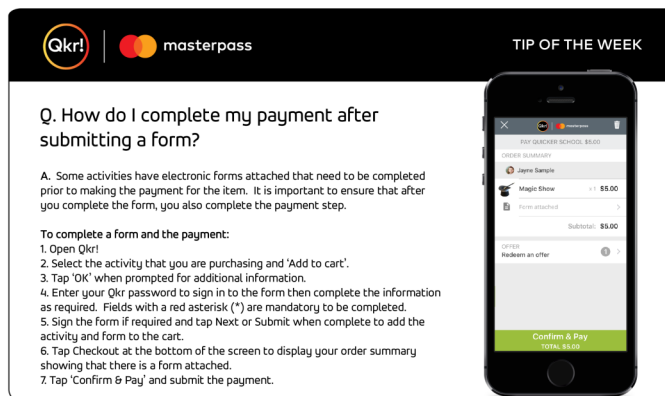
Qkr! masterpass

TIP OF THE WEEK

Q. How do I complete my payment after submitting a form?

A. Some activities have electronic forms attached that need to be completed prior to making the payment for the item. It is important to ensure that after you complete the form, you also complete the payment step.

To complete a form and the payment:
1. Open Qkr!
2. Select the activity that you are purchasing and 'Add to cart'.
3. Tap 'OK' when prompted for additional information.
4. Enter your Qkr password to sign in to the form then complete the information as required. Fields with a red asterisk (*) are mandatory to be completed.
5. Sign the form if required and tap Next or Submit when complete to add the activity and form to the cart.
6. Tap Checkout at the bottom of the screen to display your order summary showing that there is a form attached.
7. Tap 'Confirm & Pay' and submit the payment.

Qkr! masterpass
PAY QUICKER SCHOOL $5.00
ORDER SUMMARY
Jayne Sample
Magic Show x1 $5.00
Form attached
Subtotal: $5.00
OFFER
Redeem an offer 1
Confirm & Pay
TOTAL $5.00